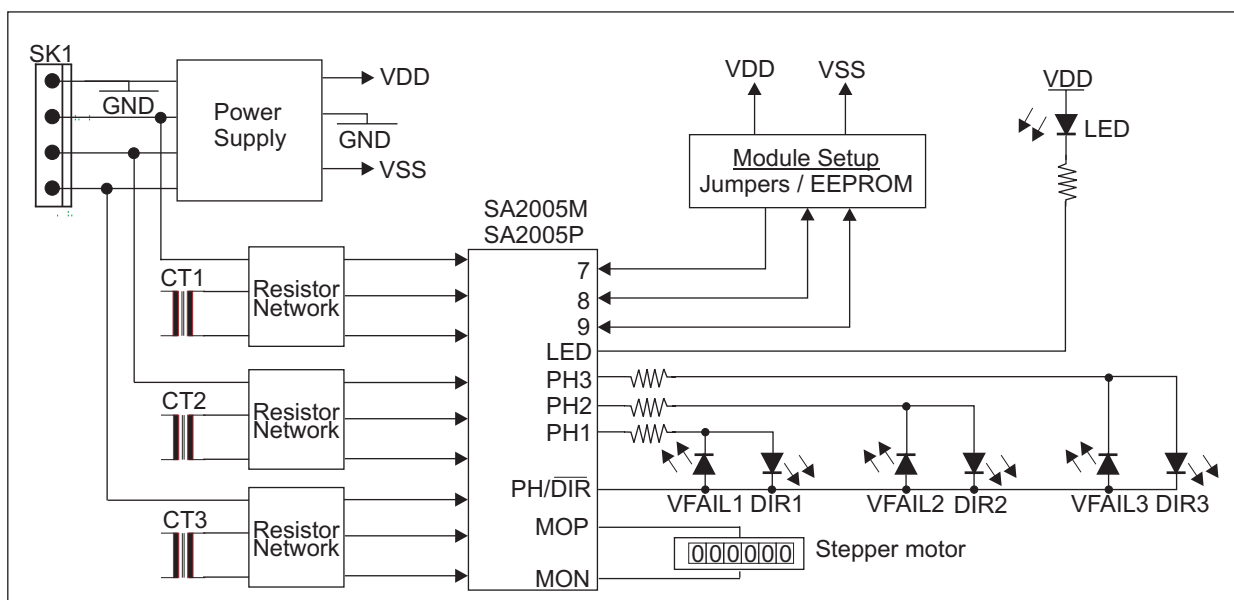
SK1

GND

Power Supply

VDD

GND

VSS

VDD

VSS

Module Setup
Jumpers / EEPROM

VDD

LED

SA2005M
SA2005P

CT1

Resistor Network

CT2

Resistor Network

CT3

Resistor Network

7

8

9

LED

PH3

PH2

PH1

PH/$\overline{DIR}$

MOP

MON

VFAIL1 DIR1

VFAIL2 DIR2

VFAIL3 DIR3

000000

Stepper motor